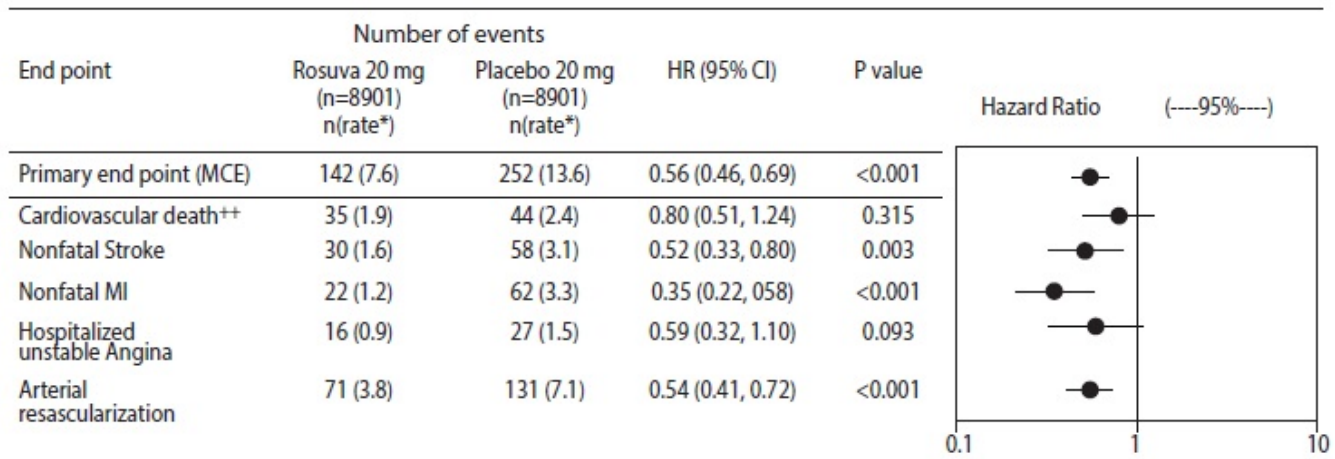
Number of events

| End point | Rosuva 20 mg (n=8901) n(rate*) | Placebo 20 mg (n=8901) n(rate*) | HR (95% CI) | P value |
|---|---|---|---|---|
| Primary end point (MCE) | 142 (7.6) | 252 (13.6) | 0.56 (0.46, 0.69) | <0.001 |
| Cardiovascular death⁺⁺ | 35 (1.9) | 44 (2.4) | 0.80 (0.51, 1.24) | 0.315 |
| Nonfatal Stroke | 30 (1.6) | 58 (3.1) | 0.52 (0.33, 0.80) | 0.003 |
| Nonfatal MI | 22 (1.2) | 62 (3.3) | 0.35 (0.22, 058) | <0.001 |
| Hospitalized unstable Angina | 16 (0.9) | 27 (1.5) | 0.59 (0.32, 1.10) | 0.093 |
| Arterial resascularization | 71 (3.8) | 131 (7.1) | 0.54 (0.41, 0.72) | <0.001 |

Hazard Ratio (----95%----)

0.1 1 10